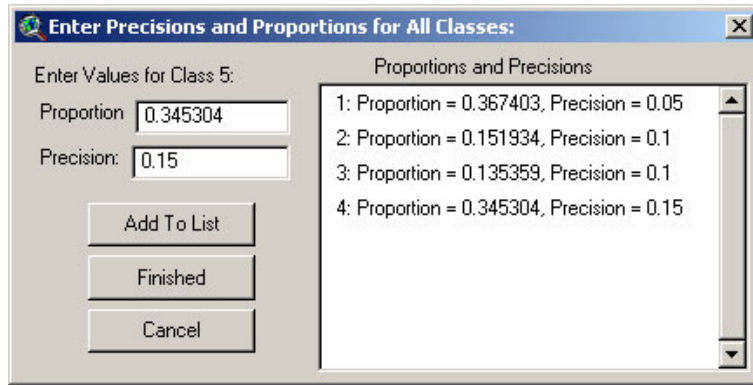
Enter Precisions and Proportions for All Classes:

Enter Values for Class 5:

Proportion 0.345304

Precision: 0.15

Add To List

Finished

Cancel

Proportions and Precisions

1: Proportion = 0.367403, Precision = 0.05

2: Proportion = 0.151934, Precision = 0.1

3: Proportion = 0.135359, Precision = 0.1

4: Proportion = 0.345304, Precision = 0.15